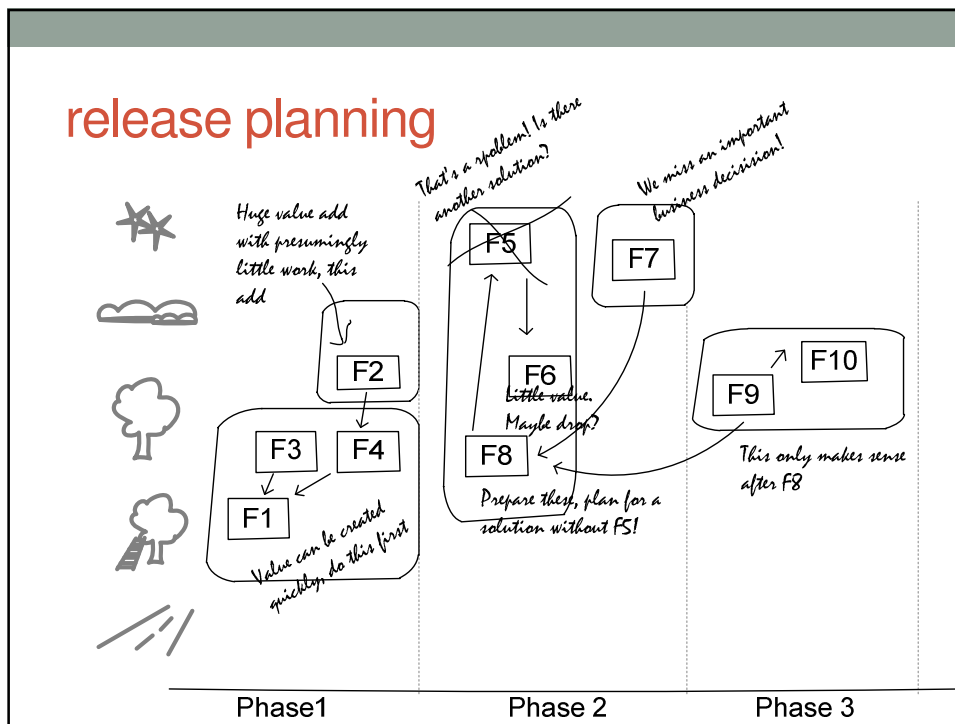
release planning

Huge value add with presumingly little work, this add

That's a problem! Is there another solution?

We miss an important business decision!

F5

F7

F2

F6

F10

F3

F4

Little value. Maybe drop?

F9

F8

This only makes sense after F8

F1

Prepare these, plan for a solution without F5!

Value can be created quickly: do this first

Phase1

Phase 2

Phase 3